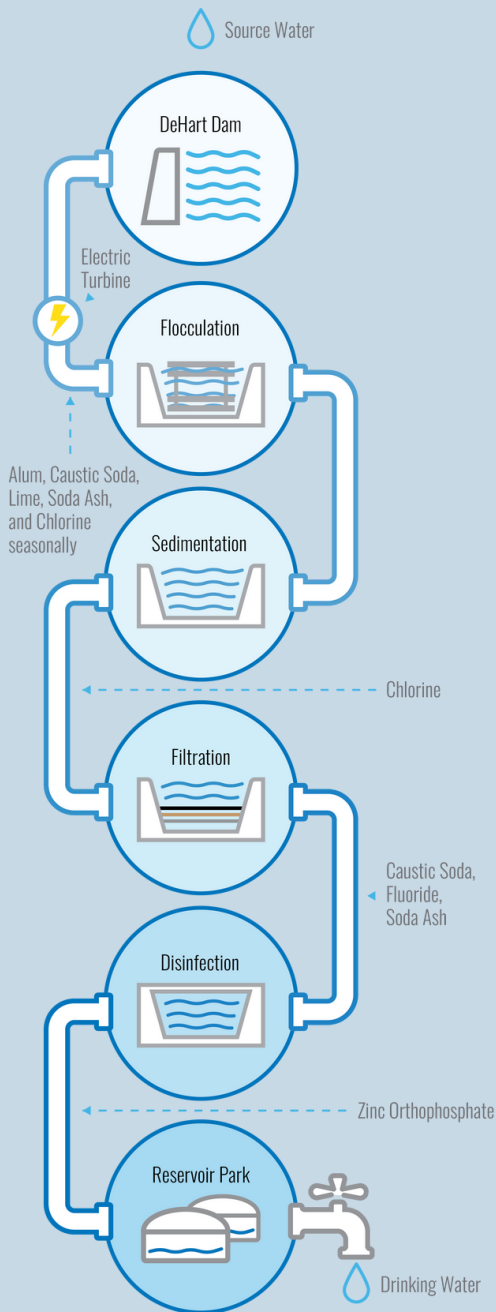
Source Water

DeHart Dam

Electric Turbine

Flocculation

Alum, Caustic Soda, Lime, Soda Ash, and Chlorine seasonally

Sedimentation

Chlorine

Filtration

Caustic Soda, Fluoride, Soda Ash

Disinfection

Zinc Orthophosphate

Reservoir Park

Drinking Water